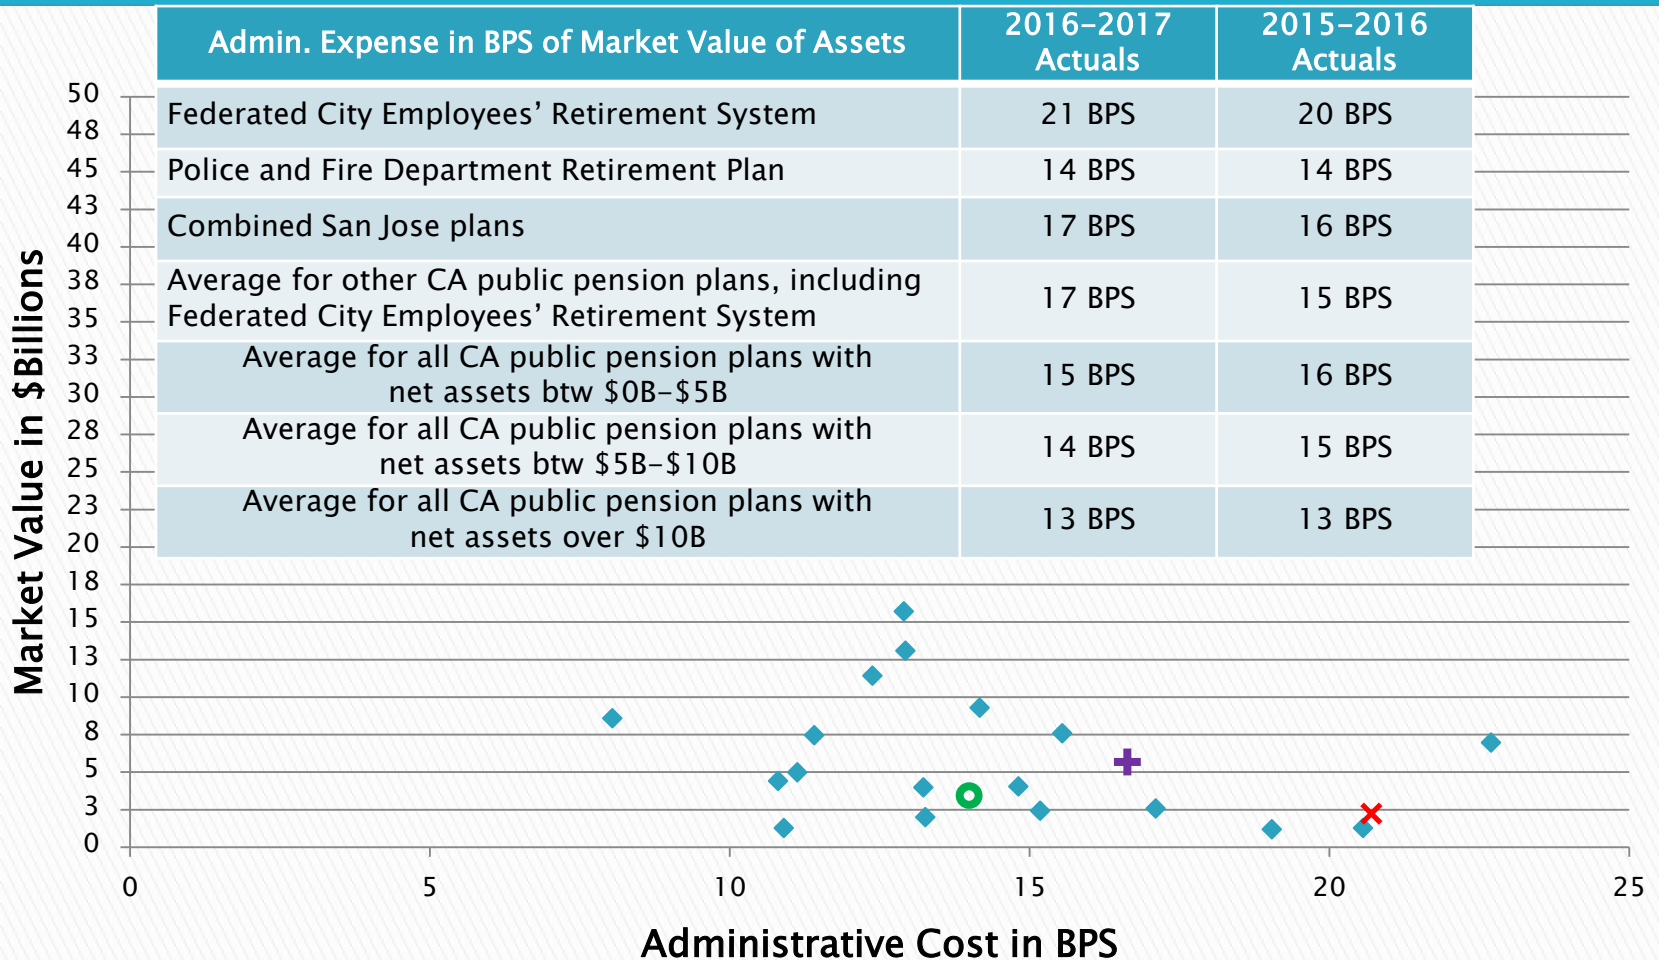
| Admin. Expense in BPS of Market Value of Assets | 2016-2017 Actuals | 2015-2016 Actuals |
|---|---|---|
| Federated City Employees' Retirement System | 21 BPS | 20 BPS |
| Police and Fire Department Retirement Plan | 14 BPS | 14 BPS |
| Combined San Jose plans | 17 BPS | 16 BPS |
| Average for other CA public pension plans, including Federated City Employees' Retirement System | 17 BPS | 15 BPS |
| Average for all CA public pension plans with net assets btw $0B-$5B | 15 BPS | 16 BPS |
| Average for all CA public pension plans with net assets btw $5B-$10B | 14 BPS | 15 BPS |
| Average for all CA public pension plans with net assets over $10B | 13 BPS | 13 BPS |

Market Value in $Billions

50
48
45
43
40
38
35
33
30
28
25
23
20
18
15
13
10
8
5
3
0

0
5
10
15
20
25

Administrative Cost in BPS